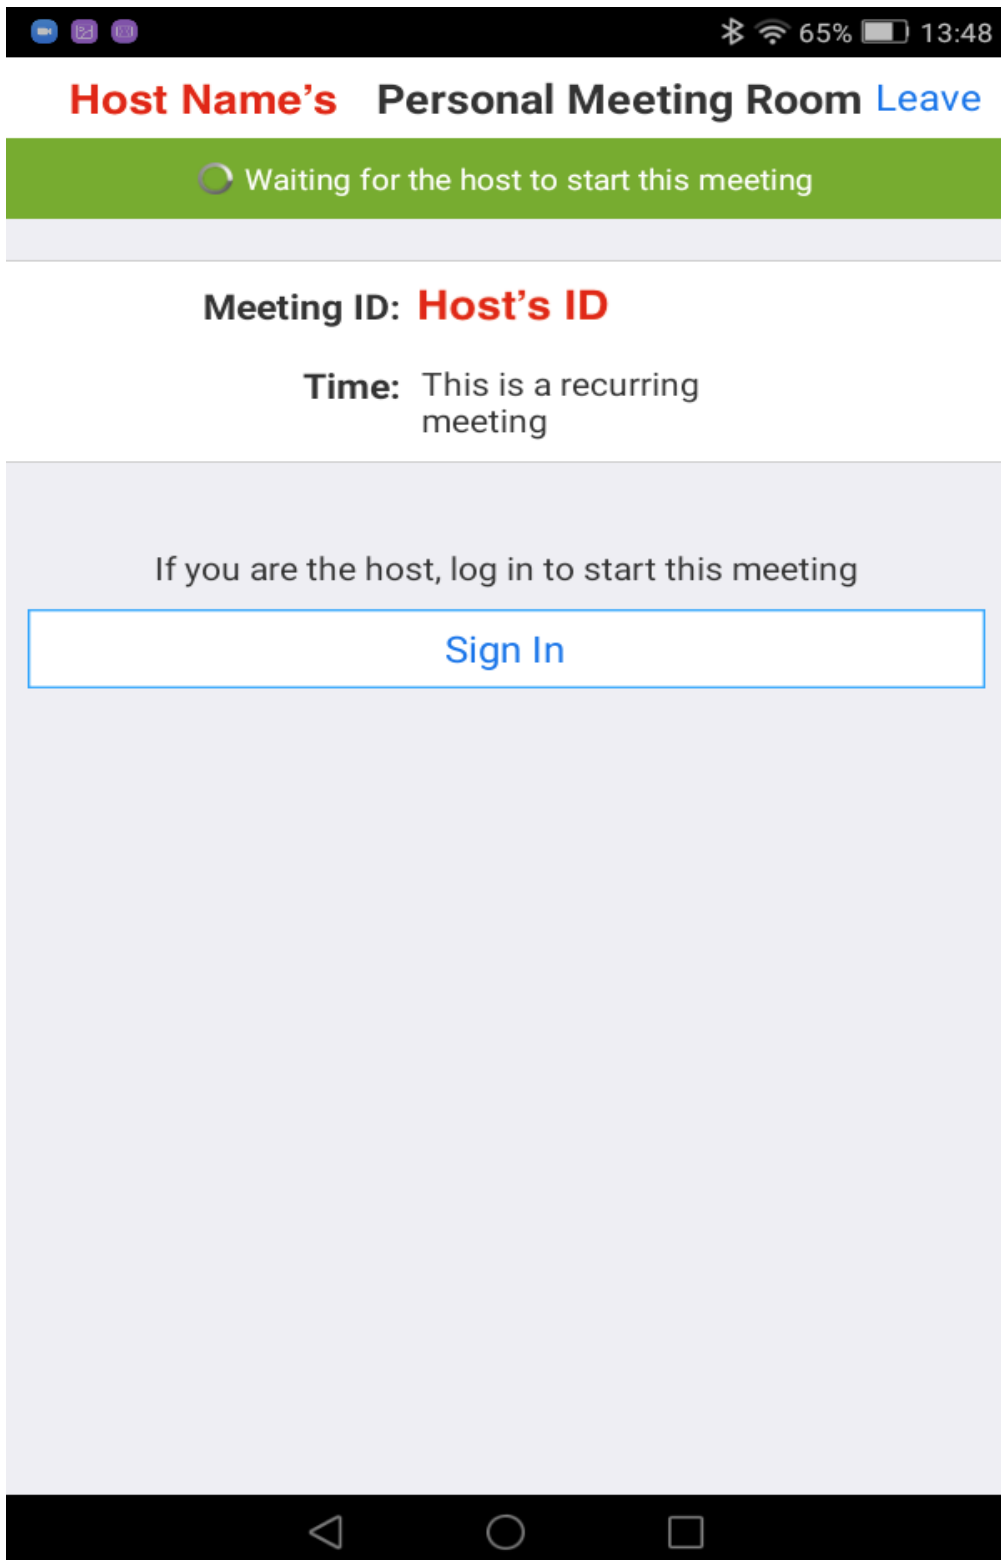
65% 13:48

Host Name's Personal Meeting Room Leave

Waiting for the host to start this meeting

Meeting ID: Host's ID

Time: This is a recurring meeting

If you are the host, log in to start this meeting

Sign In